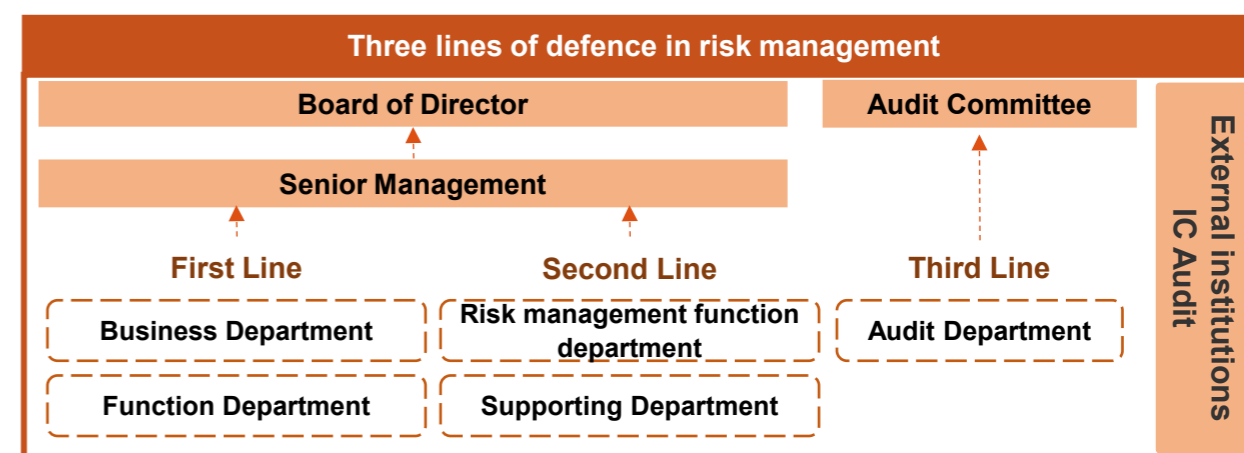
Three lines of defence in risk management

Board of Director

Audit Committee

Senior Management

First Line

Second Line

Third Line

Business Department

Risk management function department

Audit Department

Function Department

Supporting Department

External institutions
IC Audit